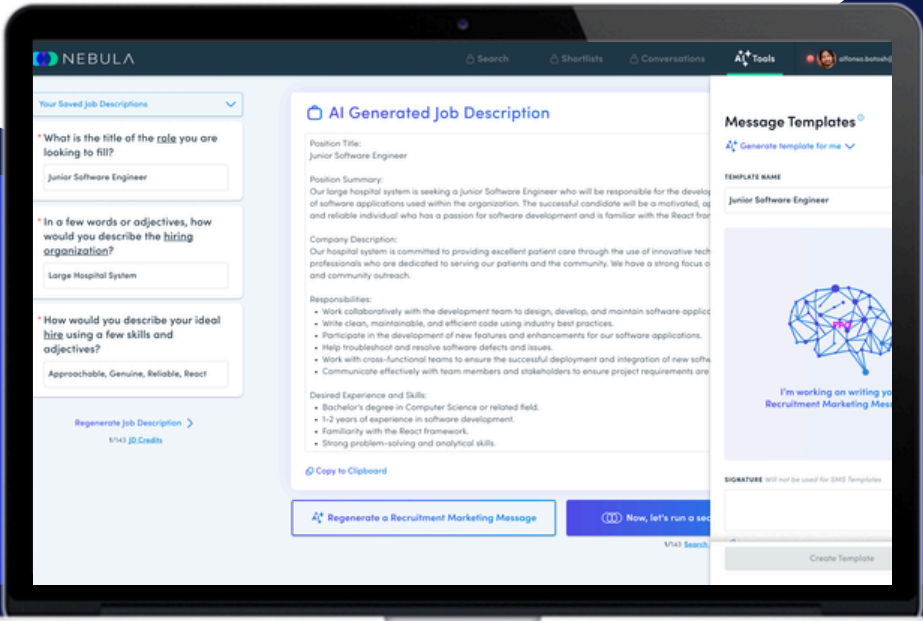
NEBULA

Search Shortlists Conversations Tools alfonso.botosh

Your Saved Job Descriptions

* What is the title of the role you are looking to fill?

Junior Software Engineer

* In a few words or adjectives, how would you describe the hiring organization?

Large Hospital System

* How would you describe your ideal hire using a few skills and adjectives?

Approachable, Genuine, Reliable, React

Regenerate Job Description

1/143 JD Credits

AI Generated Job Description

Position Title:
Junior Software Engineer

Position Summary:
Our large hospital system is seeking a Junior Software Engineer who will be responsible for the develop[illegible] of software applications used within the organization. The successful candidate will be a motivated, a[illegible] and reliable individual who has a passion for software development and is familiar with the React fra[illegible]

Company Description:
Our hospital system is committed to providing excellent patient care through the use of innovative tech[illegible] professionals who are dedicated to serving our patients and the community. We have a strong focus o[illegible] and community outreach.

Responsibilities:
• Work collaboratively with the development team to design, develop, and maintain software applic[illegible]
• Write clean, maintainable, and efficient code using industry best practices.
• Participate in the development of new features and enhancements for our software applications.
• Help troubleshoot and resolve software defects and issues.
• Work with cross-functional teams to ensure the successful deployment and integration of new softw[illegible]
• Communicate effectively with team members and stakeholders to ensure project requirements are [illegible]

Desired Experience and Skills:
• Bachelor's degree in Computer Science or related field.
• 1-2 years of experience in software development.
• Familiarity with the React framework.
• Strong problem-solving and analytical skills.

Copy to Clipboard

Regenerate a Recruitment Marketing Message

Now, let's run a se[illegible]

1/143 Search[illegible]

Message Templates

Generate template for me

TEMPLATE NAME

Junior Software Engineer

I'm working on writing yo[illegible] Recruitment Marketing Mess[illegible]

SIGNATURE Will not be used for SMS Templates

Create Template